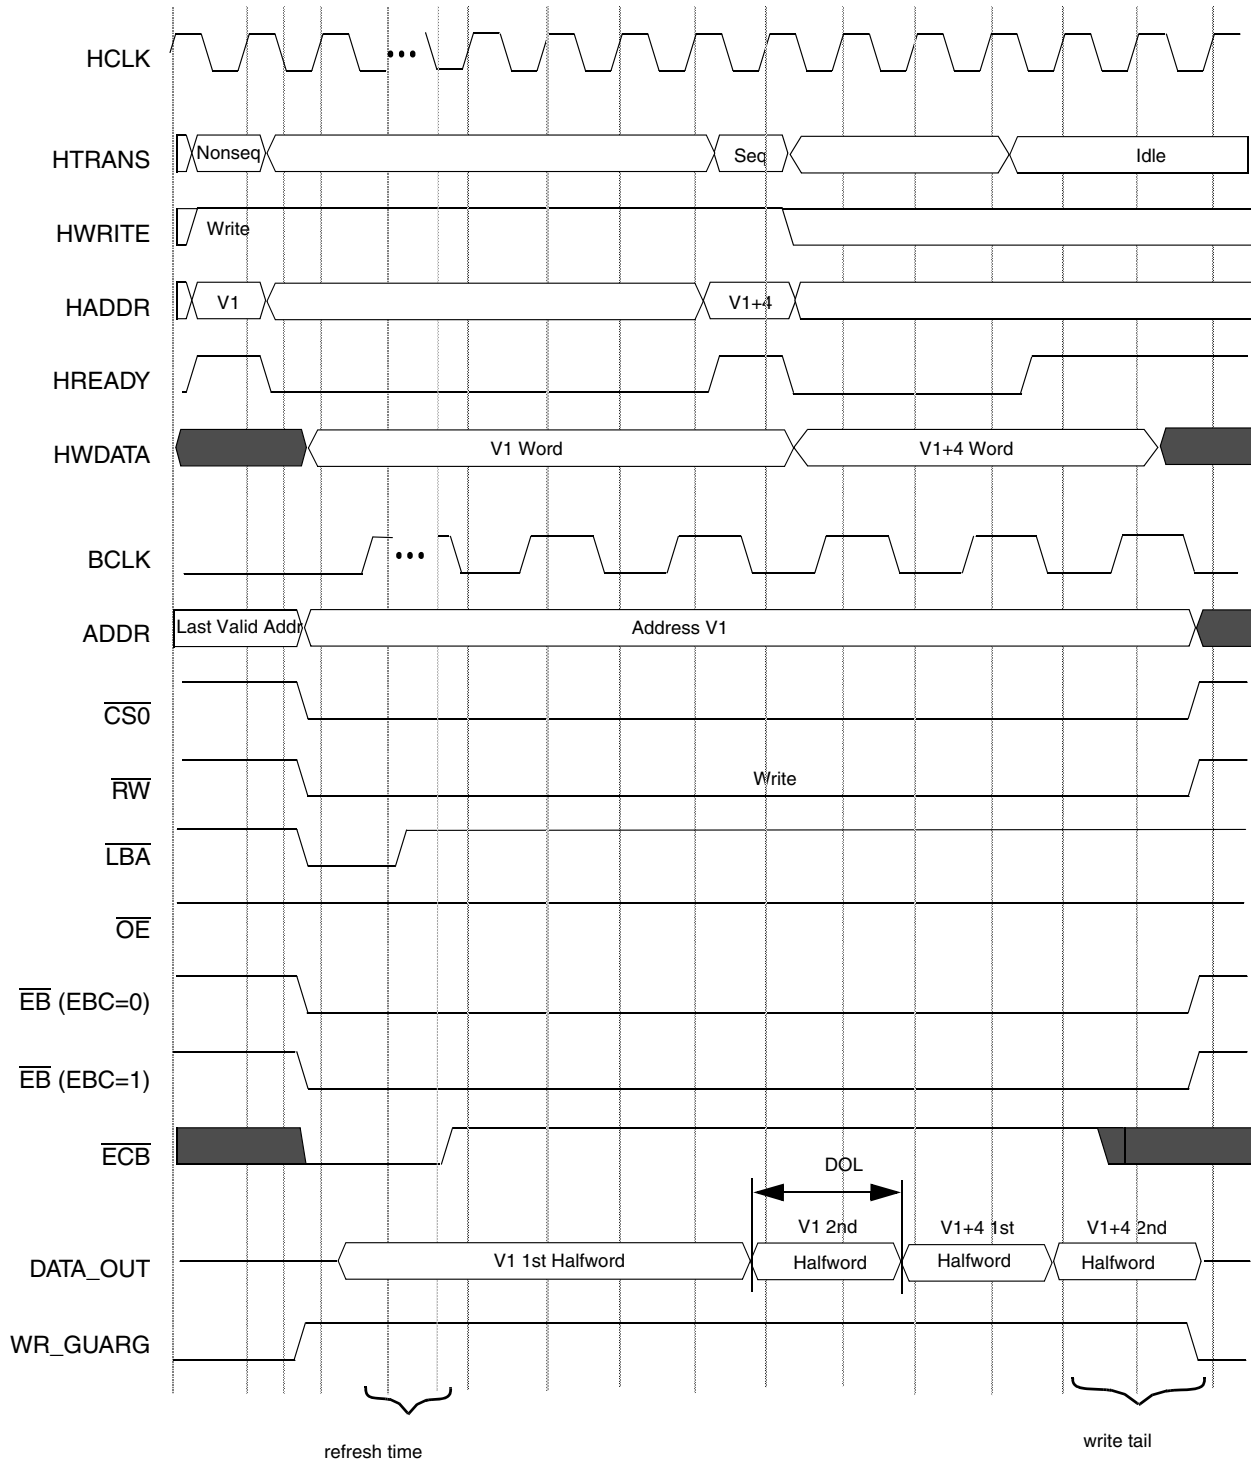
HCLK
HTRANS
HWRITE
HADDR
HREADY
HWDATA
BCLK
ADDR
$\overline{CS0}$
$\overline{RW}$
$\overline{LBA}$
$\overline{OE}$
$\overline{EB}$ (EBC=0)
$\overline{EB}$ (EBC=1)
$\overline{ECB}$
DATA_OUT
WR_GUARG

Nonseq
Seq
Idle
Write
V1
V1+4
V1 Word
V1+4 Word
Last Valid Addr
Address V1
Write
DOL
V1 1st Halfword
V1 2nd Halfword
V1+4 1st Halfword
V1+4 2nd Halfword
refresh time
write tail